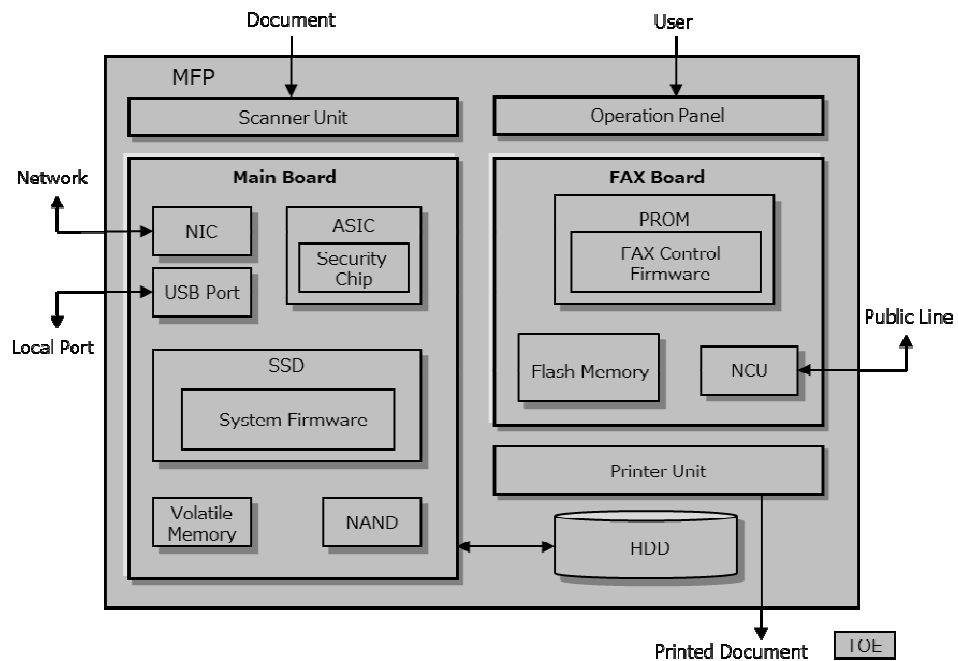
Document

User

MFP

Scanner Unit

Operation Panel

Network

Main Board

FAX Board

NIC

ASIC

Security Chip

PROM

FAX Control Firmware

USB Port

Local Port

Public Line

SSD

System Firmware

Flash Memory

NCU

Printer Unit

Volatile Memory

NAND

HDD

Printed Document

TOE